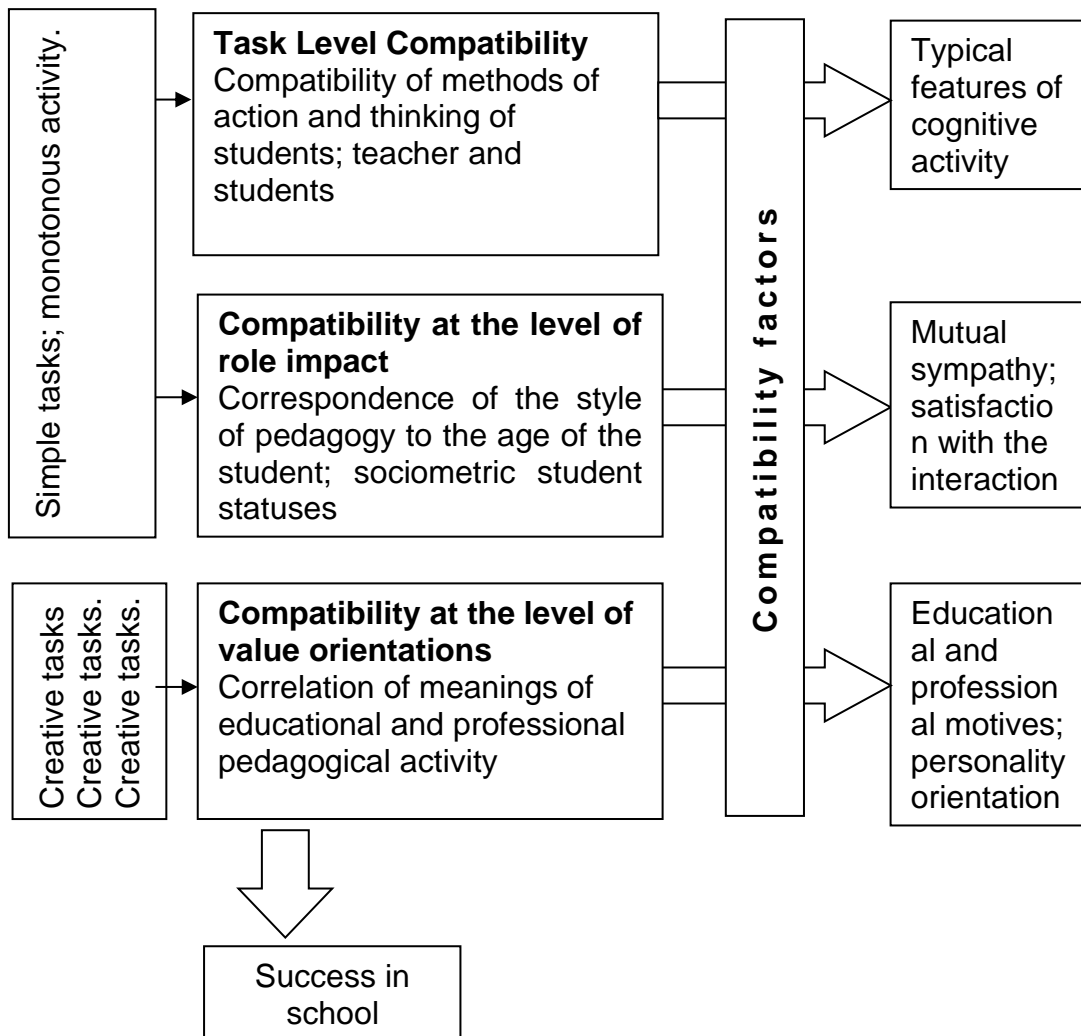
Simple tasks; monotonous activity.

**Task Level Compatibility**
Compatibility of methods of action and thinking of students; teacher and students

**Compatibility at the level of role impact**
Correspondence of the style of pedagogy to the age of the student; sociometric student statuses

Creative tasks
Creative tasks.
Creative tasks.

**Compatibility at the level of value orientations**
Correlation of meanings of educational and professional pedagogical activity

**Compatibility factors**

Typical features of cognitive activity

Mutual sympathy; satisfaction with the interaction

Educational and professional motives; personality orientation

Success in school